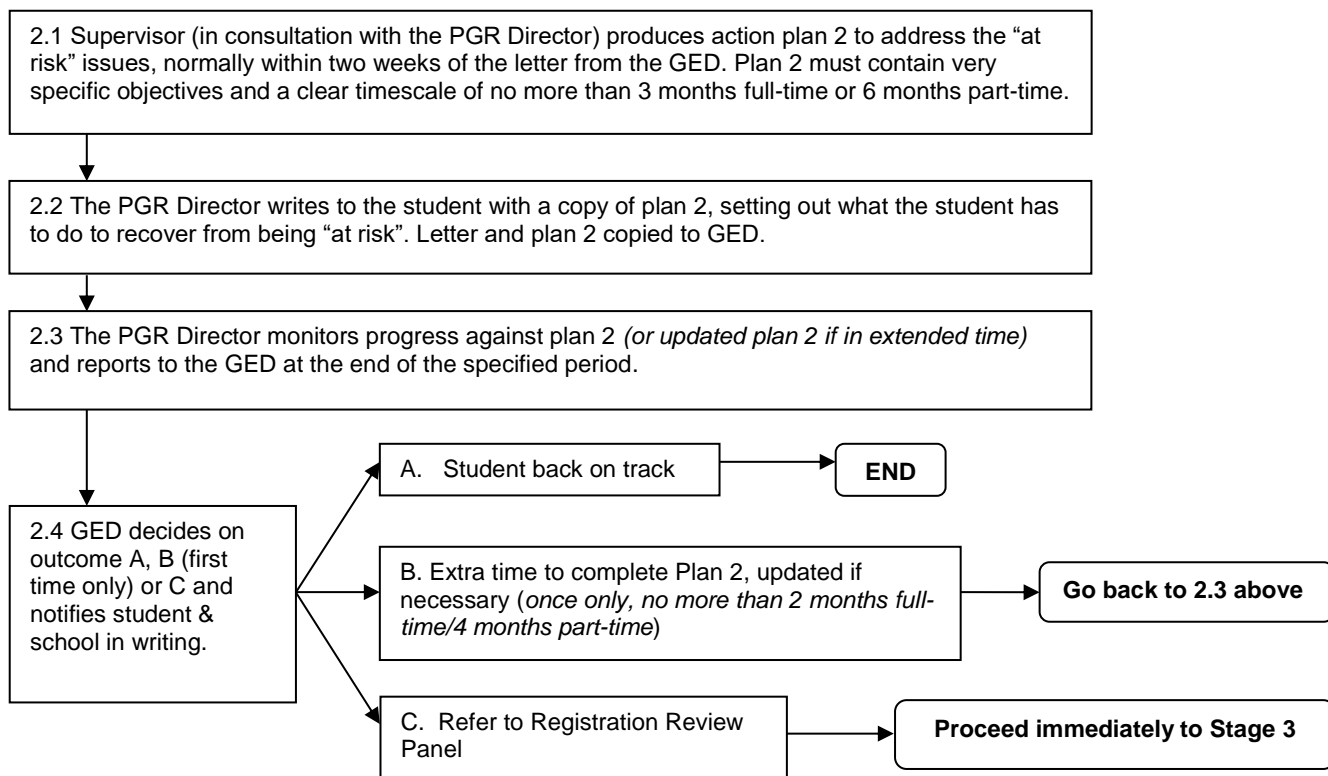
2.1 Supervisor (in consultation with the PGR Director) produces action plan 2 to address the "at risk" issues, normally within two weeks of the letter from the GED. Plan 2 must contain very specific objectives and a clear timescale of no more than 3 months full-time or 6 months part-time.

2.2 The PGR Director writes to the student with a copy of plan 2, setting out what the student has to do to recover from being "at risk". Letter and plan 2 copied to GED.

2.3 The PGR Director monitors progress against plan 2 *(or updated plan 2 if in extended time)* and reports to the GED at the end of the specified period.

2.4 GED decides on outcome A, B (first time only) or C and notifies student & school in writing.

A. Student back on track

**END**

B. Extra time to complete Plan 2, updated if necessary (*once only, no more than 2 months full-time/4 months part-time*)

**Go back to 2.3 above**

C. Refer to Registration Review Panel

**Proceed immediately to Stage 3**